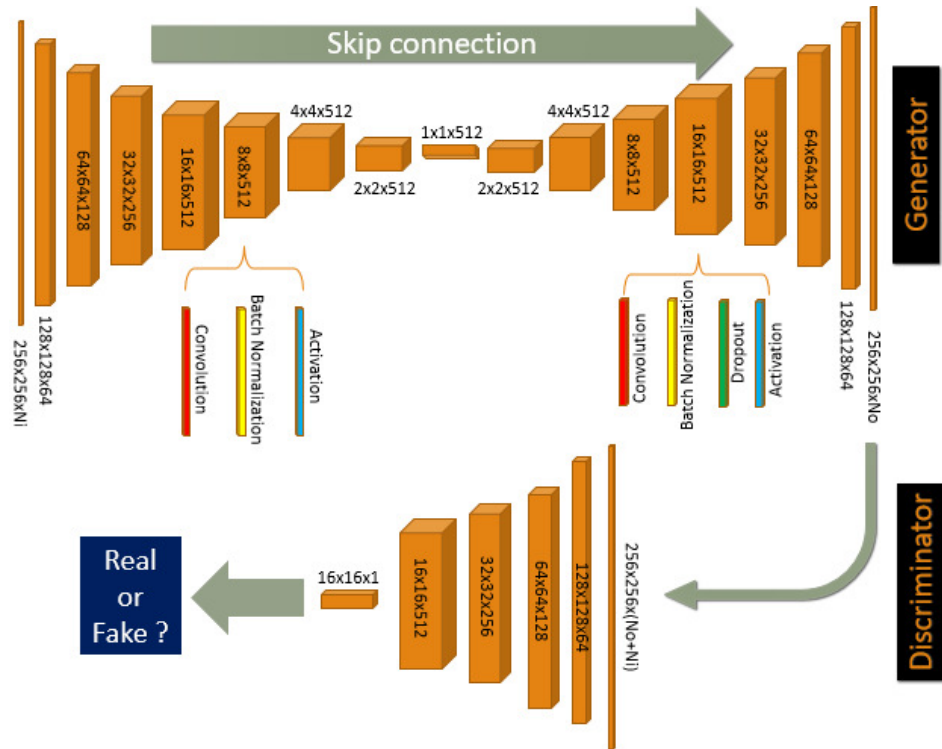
Skip connection

Generator

256x256xNi
128x128x64
64x64x128
32x32x256
16x16x512
8x8x512
4x4x512
2x2x512
1x1x512
2x2x512
4x4x512
8x8x512
16x16x512
32x32x256
64x64x128
128x128x64
256x256xNo

Convolution
Batch Normalization
Activation

Convolution
Batch Normalization
Dropout
Activation

Discriminator

256x256x(No+Ni)
128x128x64
64x64x128
32x32x256
16x16x512
16x16x1

Real or Fake ?